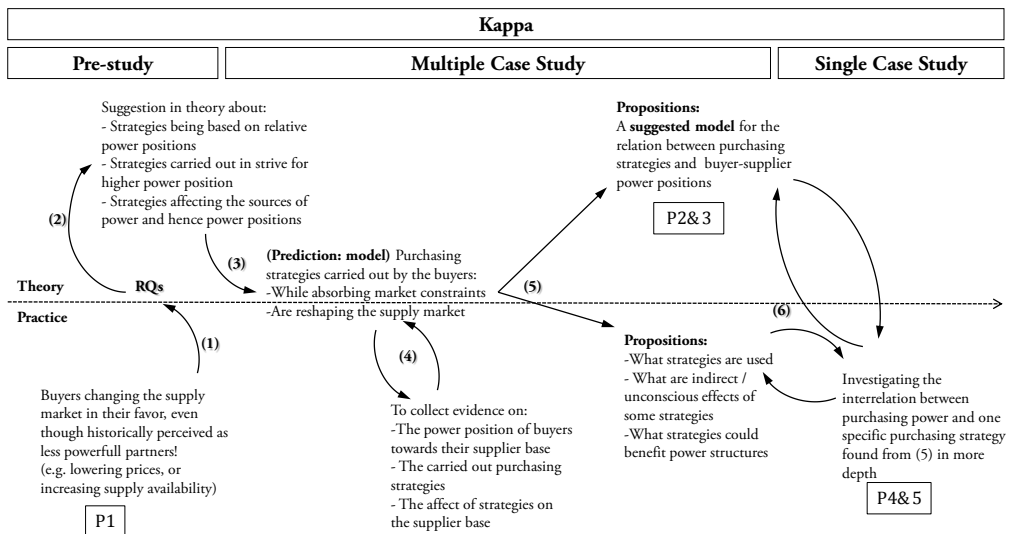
Kappa

Pre-study

Multiple Case Study

Single Case Study

Suggestion in theory about:
- Strategies being based on relative power positions
- Strategies carried out in strive for higher power position
- Strategies affecting the sources of power and hence power positions

(2)

(3)

Theory

RQs

Practice

(1)

Buyers changing the supply market in their favor, even though historically perceived as less powerfull partners!
(e.g. lowering prices, or increasing supply availability)

P1

(Prediction: model) Purchasing strategies carried out by the buyers:
-While absorbing market constraints
-Are reshaping the supply market

(4)

To collect evidence on:
-The power position of buyers towards their supplier base
- The carried out purchasing strategies
- The affect of strategies on the supplier base

(5)

Propositions:
A suggested model for the relation between purchasing strategies and buyer-supplier power positions

P2& 3

Propositions:
-What strategies are used
- What are indirect / unconscious effects of some strategies
-What strategies could benefit power structures

(6)

Investigating the interrelation between purchasing power and one specific purchasing strategy found from (5) in more depth

P4& 5